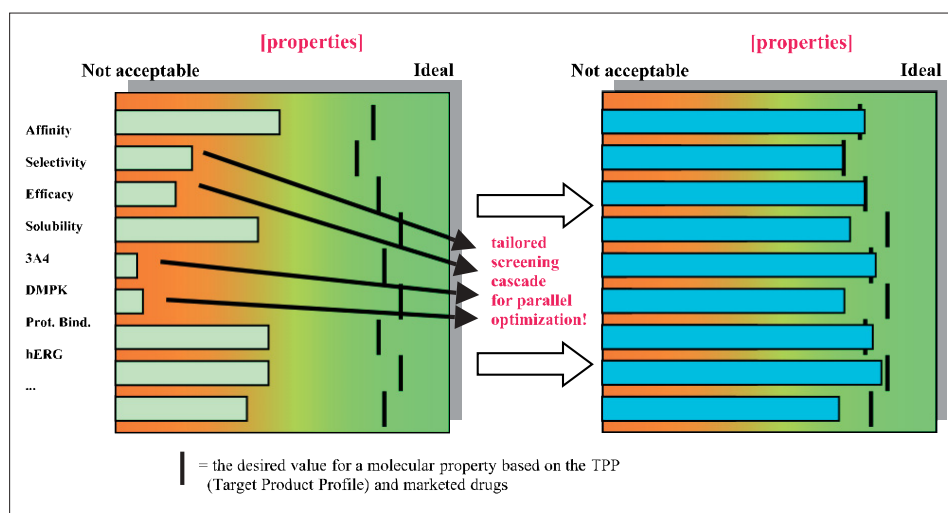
[properties]

Not acceptable

Ideal

Affinity

Selectivity

Efficacy

Solubility

3A4

DMPK

Prot. Bind.

hERG

...

tailored screening cascade for parallel optimization!

[properties]

Not acceptable

Ideal

= the desired value for a molecular property based on the TPP (Target Product Profile) and marketed drugs